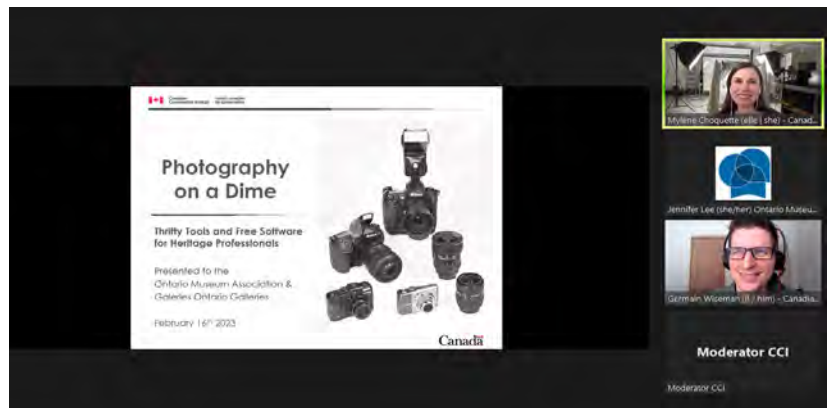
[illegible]

Photography on a Dime

Thrifty Tools and Free Software for Heritage Professionals

Presented to the Ontario Museum Association & Galeries Ontario Galleries

February 16$^{th}$ 2023

Canada

Mylène Choquette (elle | she) - Canad...

Jennifer Lee (she/her) Ontario Museu...

Germain Wiseman (il / him) - Canadia...

Moderator CCI

Moderator CCI